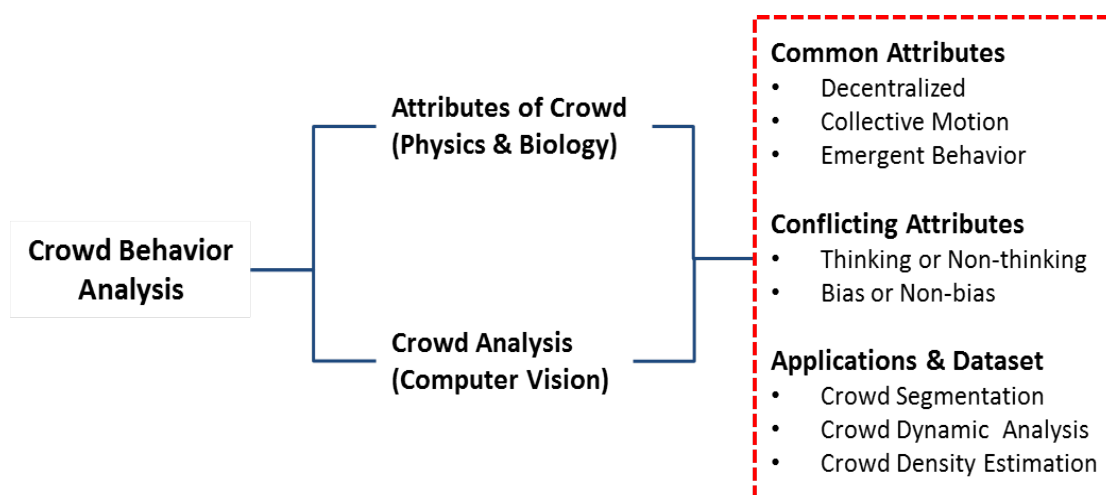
Crowd Behavior Analysis

Attributes of Crowd (Physics & Biology)

Crowd Analysis (Computer Vision)

Common Attributes
• Decentralized
• Collective Motion
• Emergent Behavior

Conflicting Attributes
• Thinking or Non-thinking
• Bias or Non-bias

Applications & Dataset
• Crowd Segmentation
• Crowd Dynamic Analysis
• Crowd Density Estimation